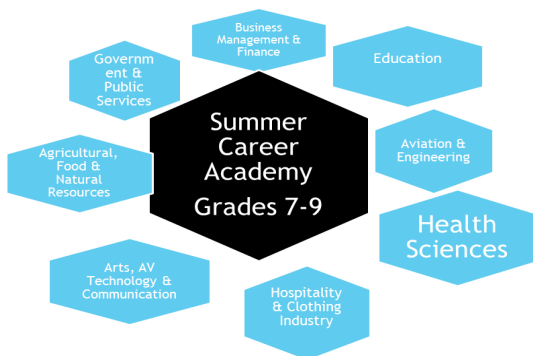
Summer Career Academy
Grades 7-9

Business Management & Finance

Education

Government & Public Services

Agricultural, Food & Natural Resources

Aviation & Engineering

Health Sciences

Arts, AV Technology & Communication

Hospitality & Clothing Industry